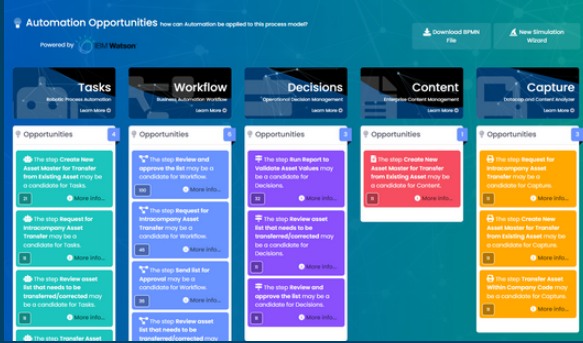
Automation Opportunities how can Automation be applied to this process model?

Powered by IBM Watson

Download BPMN File

New Simulation Wizard

Tasks
Robotic Process Automation
Learn More

Workflow
Business Automation Workflow
Learn More

Decisions
Operational Decision Management
Learn More

Content
Enterprise Content Management
Learn More

Capture
Datacap and Content Analyzer
Learn More

Opportunities 4

The step Create New Asset Master for Transfer from Existing Asset may be a candidate for Tasks.

21

More info...

The step Request for Intracompany Asset Transfer may be a candidate for Tasks.

5

More info...

The step Review asset list that needs to be transferred/corrected may be a candidate for Tasks.

5

More info...

The step Transfer Asset

Opportunities 5

The step Review and approve the list may be a candidate for Workflow.

100

More info...

The step Request for Intracompany Asset Transfer may be a candidate for Workflow.

45

More info...

The step Send list for Approval may be a candidate for Workflow.

5

More info...

The step Review asset list that needs to be transferred/corrected may

Opportunities 3

The step Run Report to Validate Asset Values may be a candidate for Decisions.

32

More info...

The step Review asset list that needs to be transferred/corrected may be a candidate for Decisions.

5

More info...

The step Review and approve the list may be a candidate for Decisions.

5

More info...

Opportunities 1

The step Create New Asset Master for Transfer from Existing Asset may be a candidate for Content.

5

More info...

Opportunities 3

The step Request for Intracompany Asset Transfer may be a candidate for Capture.

5

More info...

The step Create New Asset Master for Transfer from Existing Asset may be a candidate for Capture.

5

More info...

The step Transfer Asset Within Company Code may be a candidate for Capture.

5

More info...